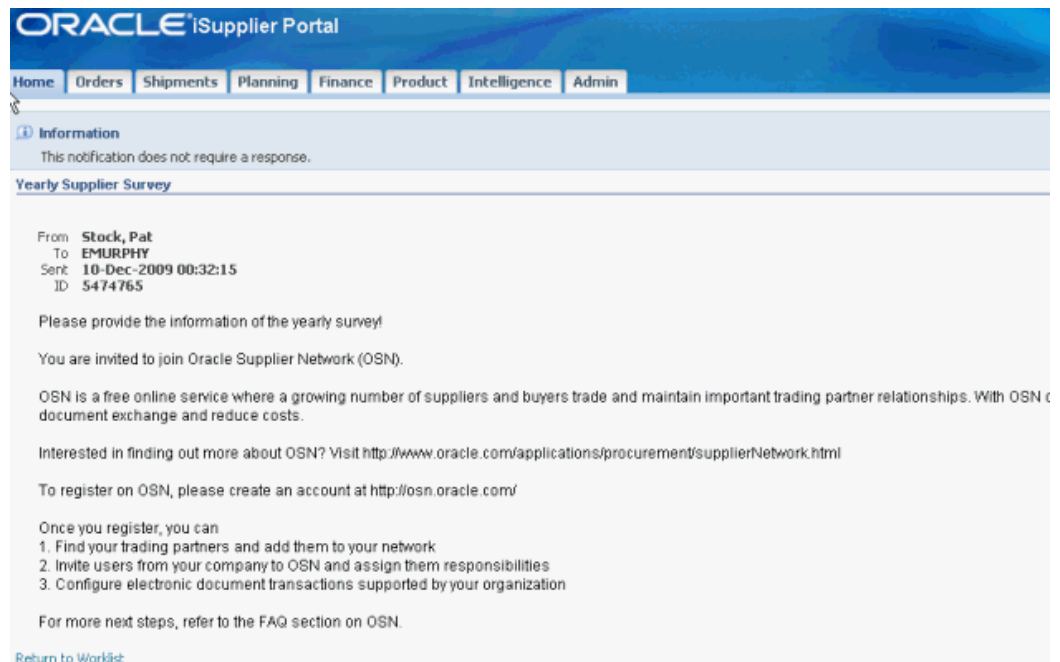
ORACLE iSupplier Portal

Home | Orders | Shipments | Planning | Finance | Product | Intelligence | Admin

Information
This notification does not require a response.

Yearly Supplier Survey

From Stock, Pat
To EMURPHY
Sent 10-Dec-2009 00:32:15
ID 5474765

Please provide the information of the yearly survey!

You are invited to join Oracle Supplier Network (OSN).

OSN is a free online service where a growing number of suppliers and buyers trade and maintain important trading partner relationships. With OSN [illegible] document exchange and reduce costs.

Interested in finding out more about OSN? Visit http://www.oracle.com/applications/procurement/supplierNetwork.html

To register on OSN, please create an account at http://osn.oracle.com/

Once you register, you can
1. Find your trading partners and add them to your network
2. Invite users from your company to OSN and assign them responsibilities
3. Configure electronic document transactions supported by your organization

For more next steps, refer to the FAQ section on OSN.

Return to Worklist